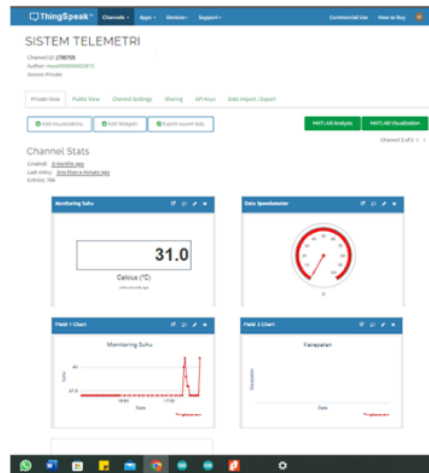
ThingSpeak™ Channels ▾ Apps ▾ Devices ▾ Support ▾ Commercial Use How to Buy

SISTEM TELEMETRI

Channel ID: 1798755
Author: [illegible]
Access: Private

Private View Public View Channel Settings Sharing API Keys Data Import / Export

Add Visualizations Add Widgets Export recent data MATLAB Analysis MATLAB Visualization

Channel 1 of 1 < >

Channel Stats

Created: 6 months ago
Last entry: less than a minute ago
Entries: 794

Monitoring Suhu

31.0

Celcius (°C)

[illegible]

Data Speedometer

0

Field 1 Chart

Monitoring Suhu

Suhu

40

27.5

Date

ThingSpeak.com

Field 2 Chart

Kecepatan

Kecepatan

Date

ThingSpeak.com